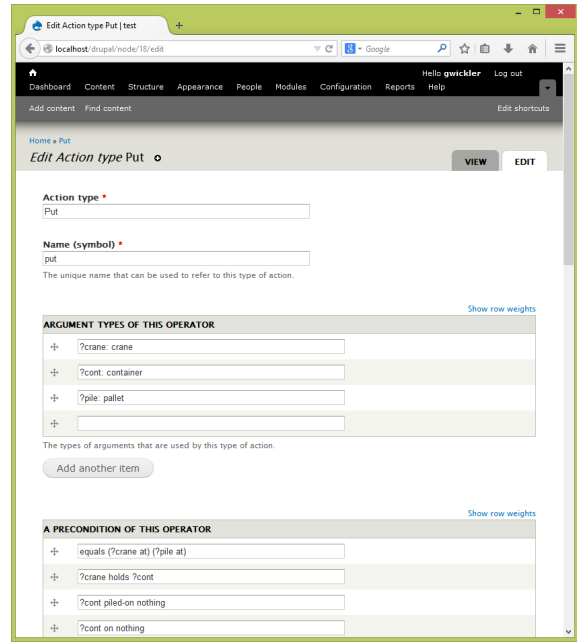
Edit Action type Put | test

localhost/drupal/node/18/edit

Google

Hello gwickler Log out

Dashboard Content Structure Appearance People Modules Configuration Reports Help

Add content Find content

Edit shortcuts

Home » Put

Edit Action type Put

VIEW EDIT

Action type *
Put

Name (symbol) *
put

The unique name that can be used to refer to this type of action.

Show row weights

| ARGUMENT TYPES OF THIS OPERATOR |
|---|
| ?crane: crane |
| ?cont: container |
| ?pile: pallet |
| |

The types of arguments that are used by this type of action.

Add another item

Show row weights

| A PRECONDITION OF THIS OPERATOR |
|---|
| equals (?crane at) (?pile at) |
| ?crane holds ?cont |
| ?cont piled-on nothing |
| ?cont on nothing |